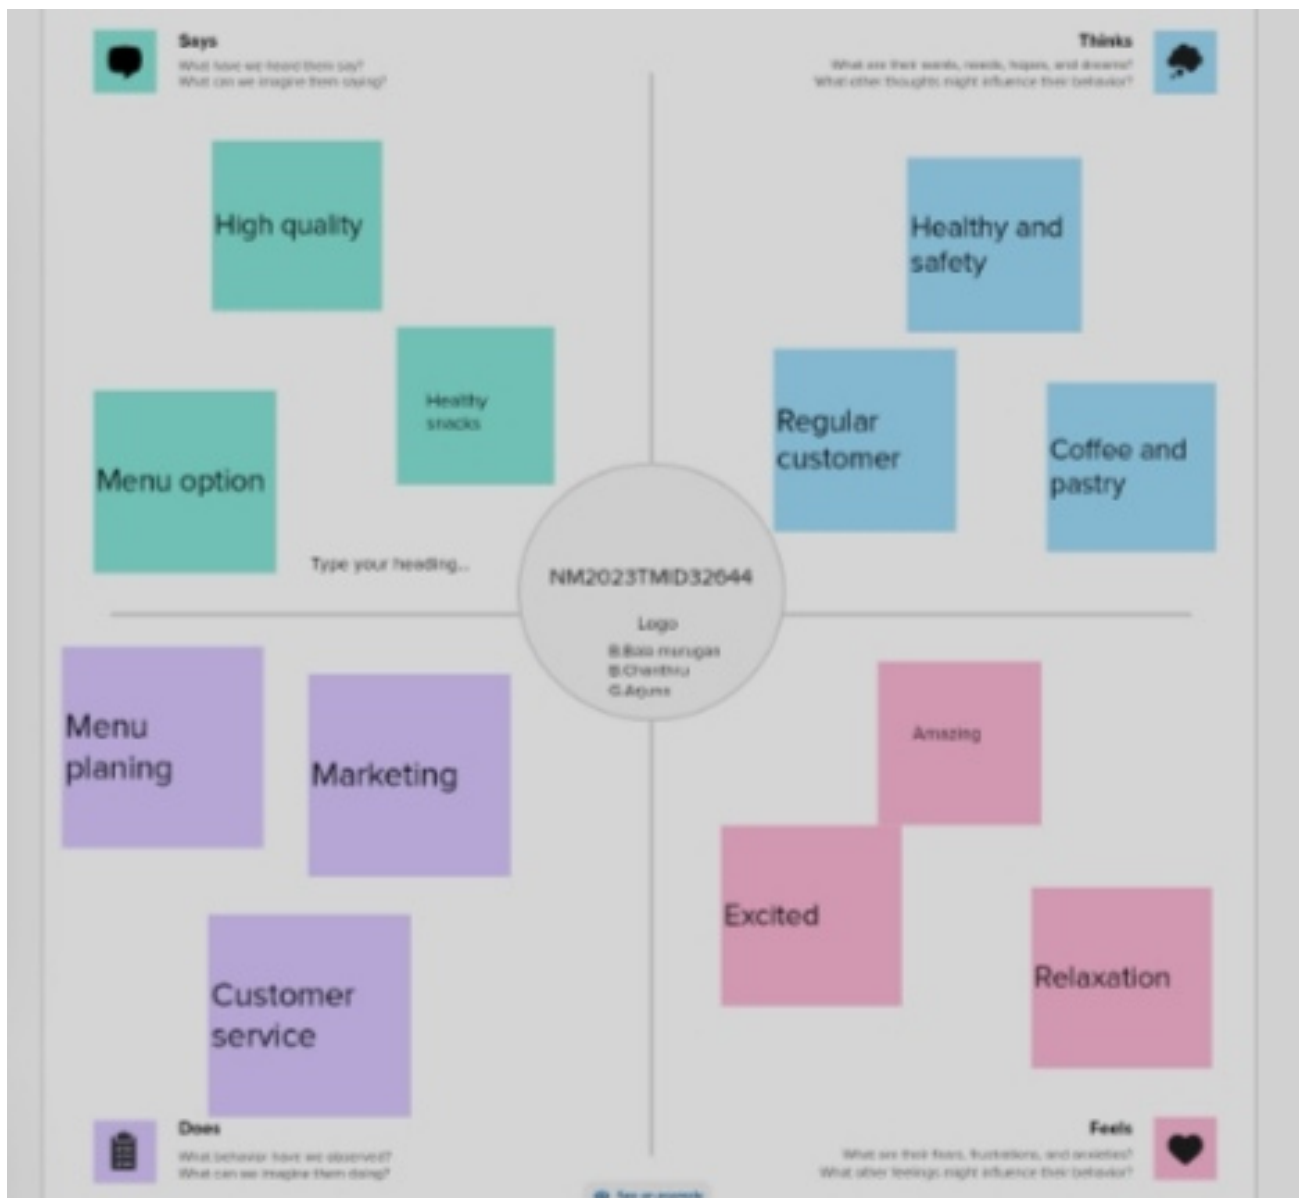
Says
What have we heard them say?
What can we imagine them saying?

Thinks
What are their wants, needs, hopes, and dreams?
What other thoughts might influence their behavior?

High quality

Healthy snacks

Menu option

Type your heading...

Healthy and safety

Regular customer

Coffee and pastry

NM2023TMID32644

Logo

B.Bala murugan
B.Chanthru
G.Arjun

Menu planing

Marketing

Customer service

Amazing

Excited

Relaxation

Does
What behavior have we observed?
What can we imagine them doing?

Feels
What are their fears, frustrations, and anxieties?
What other feelings might influence their behavior?

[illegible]